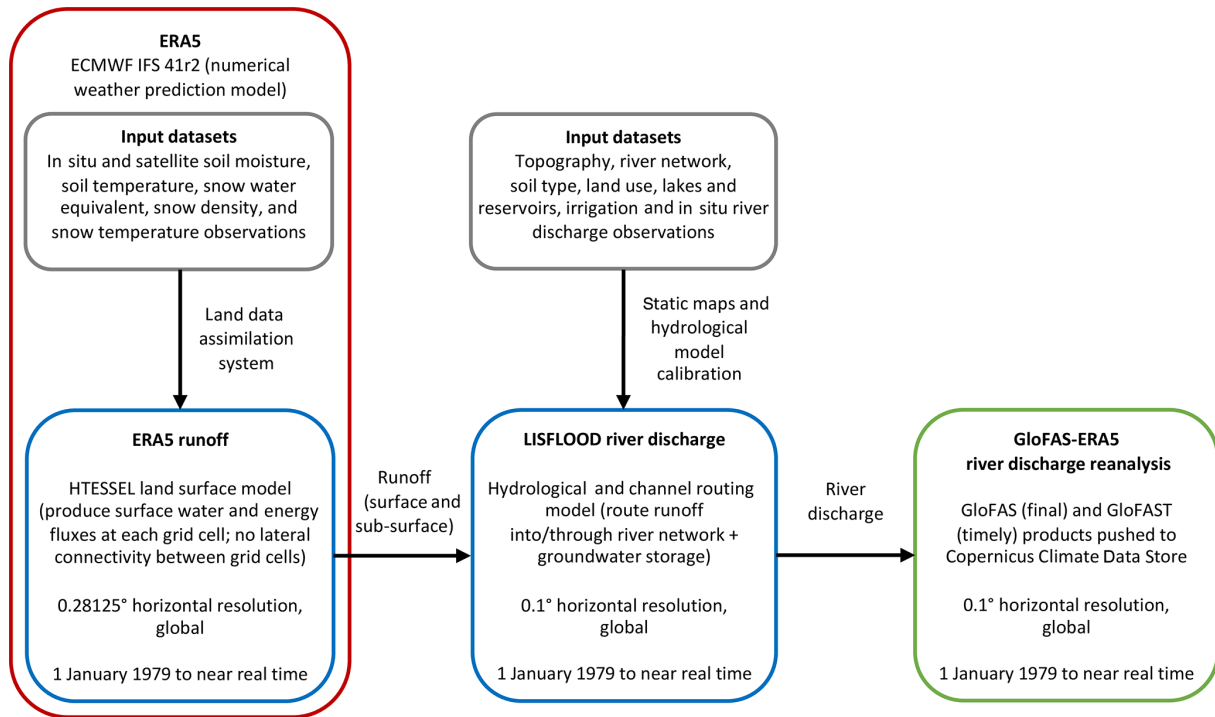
ERA5
ECMWF IFS 41r2 (numerical weather prediction model)

Input datasets
In situ and satellite soil moisture, soil temperature, snow water equivalent, snow density, and snow temperature observations

Land data assimilation system

ERA5 runoff

HTESSEL land surface model (produce surface water and energy fluxes at each grid cell; no lateral connectivity between grid cells)

0.28125° horizontal resolution, global

1 January 1979 to near real time

Runoff (surface and sub-surface)

Input datasets
Topography, river network, soil type, land use, lakes and reservoirs, irrigation and in situ river discharge observations

Static maps and hydrological model calibration

LISFLOOD river discharge

Hydrological and channel routing model (route runoff into/through river network + groundwater storage)

0.1° horizontal resolution, global

1 January 1979 to near real time

River discharge

GloFAS-ERA5
river discharge reanalysis

GloFAS (final) and GloFAST (timely) products pushed to Copernicus Climate Data Store

0.1° horizontal resolution, global

1 January 1979 to near real time